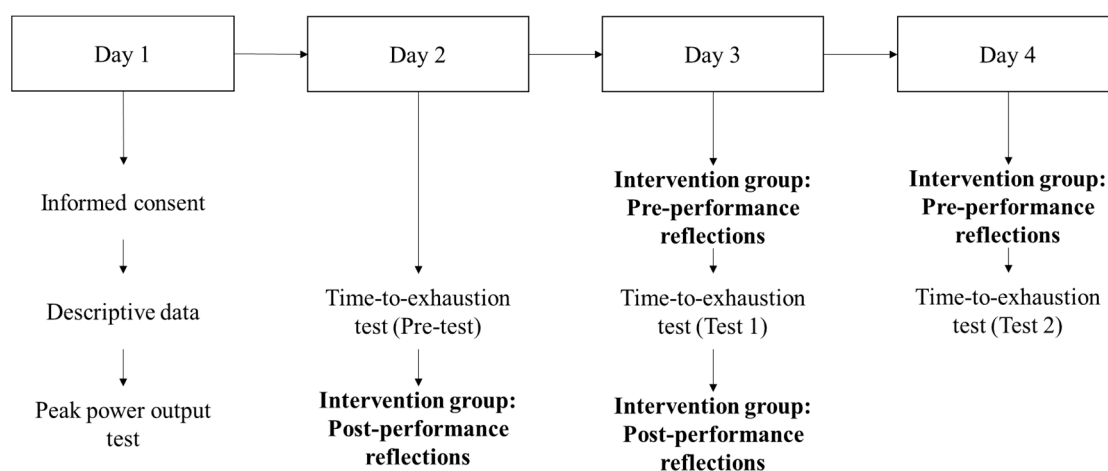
Day 1

Informed consent

Descriptive data

Peak power output test

Day 2

Time-to-exhaustion test (Pre-test)

**Intervention group: Post-performance reflections**

Day 3

**Intervention group: Pre-performance reflections**

Time-to-exhaustion test (Test 1)

**Intervention group: Post-performance reflections**

Day 4

**Intervention group: Pre-performance reflections**

Time-to-exhaustion test (Test 2)